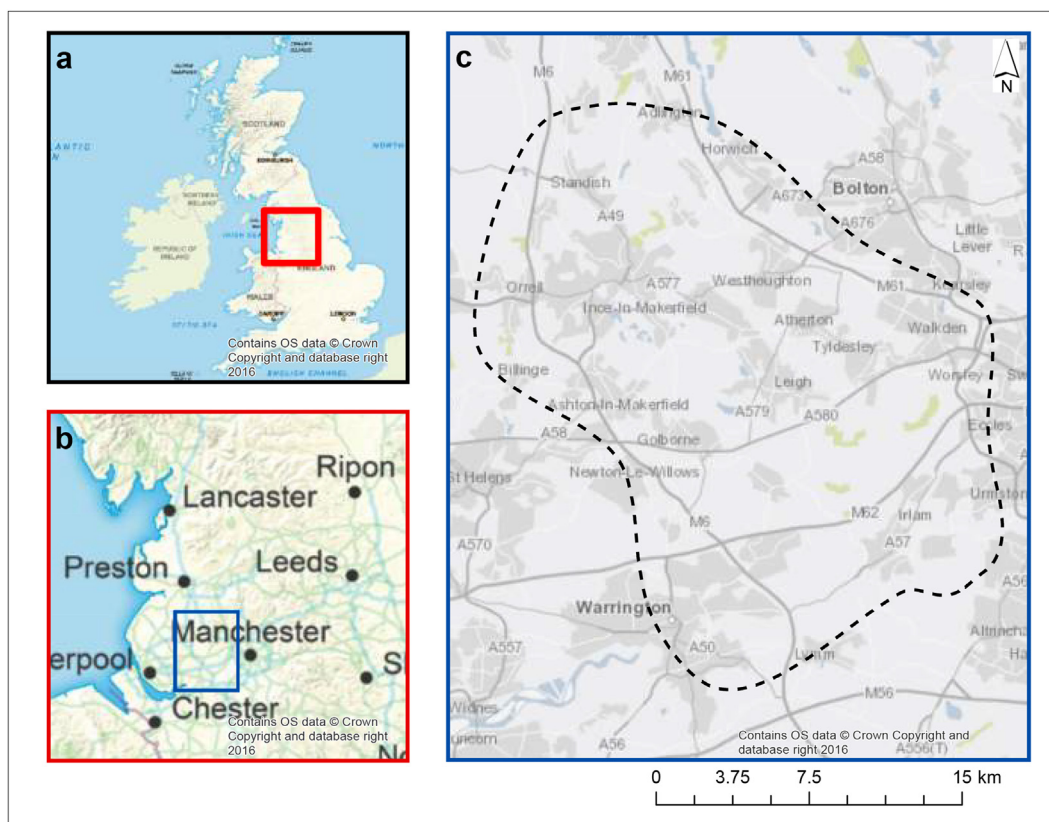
a

SCOTLAND

EDINBURGH

NORTHERN IRELAND

REPUBLIC OF IRELAND

IRISH SEA

ENGLAND

WALES

CARDIFF

LONDON

ATLANTIC

NORTH

CELTIC SEA

ENGLISH CHANNEL

Contains OS data © Crown Copyright and database right 2016

b

Ripon

Lancaster

Preston

Leeds

Manchester

erpool

S

Chester

No

Contains OS data © Crown Copyright and database right 2016

c

N

M6

M61

Adlington

Horwich

A58

Bolton

Standish

A673

A676

Little Lever

A49

Kearsley

A577

Westhoughton

M61

Orrell

Ince-In-Makerfield

Atherton

Walkden

Tyldesley

Billinge

Leigh

Worsley

Ashton-In-Makerfield

A579

A580

Eccles

A58

Golborne

St Helens

Newton-Le-Willows

Urmston

M62

Irlam

M6

A570

A57

Warrington

A557

A50

Lymm

Altrinch

M56

Widnes

uncorn

A56

A556(T)

Contains OS data © Crown Copyright and database right 2016

0 3.75 7.5 15 km